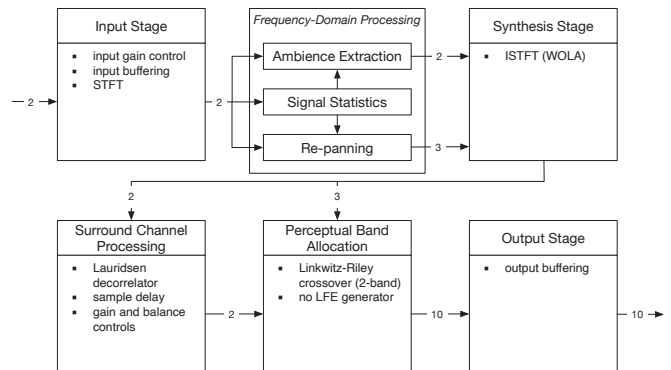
Input Stage

- input gain control
- input buffering
- STFT

2

2

Frequency-Domain Processing

Ambience Extraction

Signal Statistics

Re-panning

2

3

Synthesis Stage

- ISTFT (WOLA)

2

3

Surround Channel Processing

- Lauridsen decorrelator
- sample delay
- gain and balance controls

2

Perceptual Band Allocation

- Linkwitz-Riley crossover (2-band)
- no LFE generator

10

Output Stage

- output buffering

10